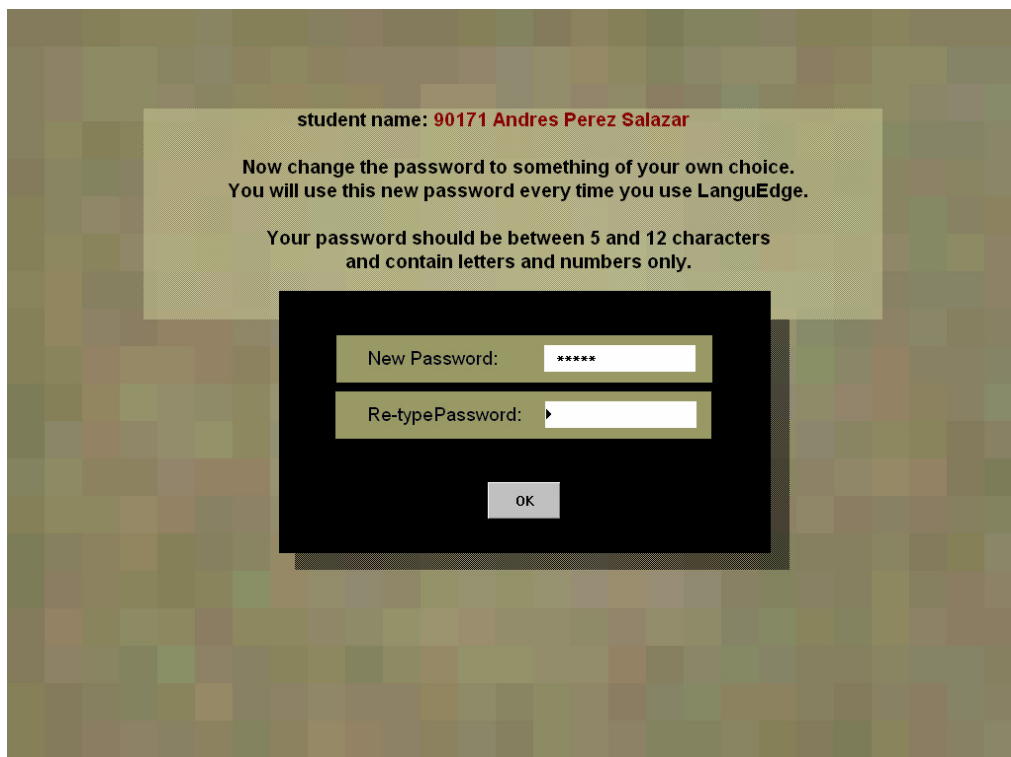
student name: 90171 Andres Perez Salazar

Now change the password to something of your own choice. You will use this new password every time you use LanguEdge.

Your password should be between 5 and 12 characters and contain letters and numbers only.

New Password: *****

Re-typePassword:

OK